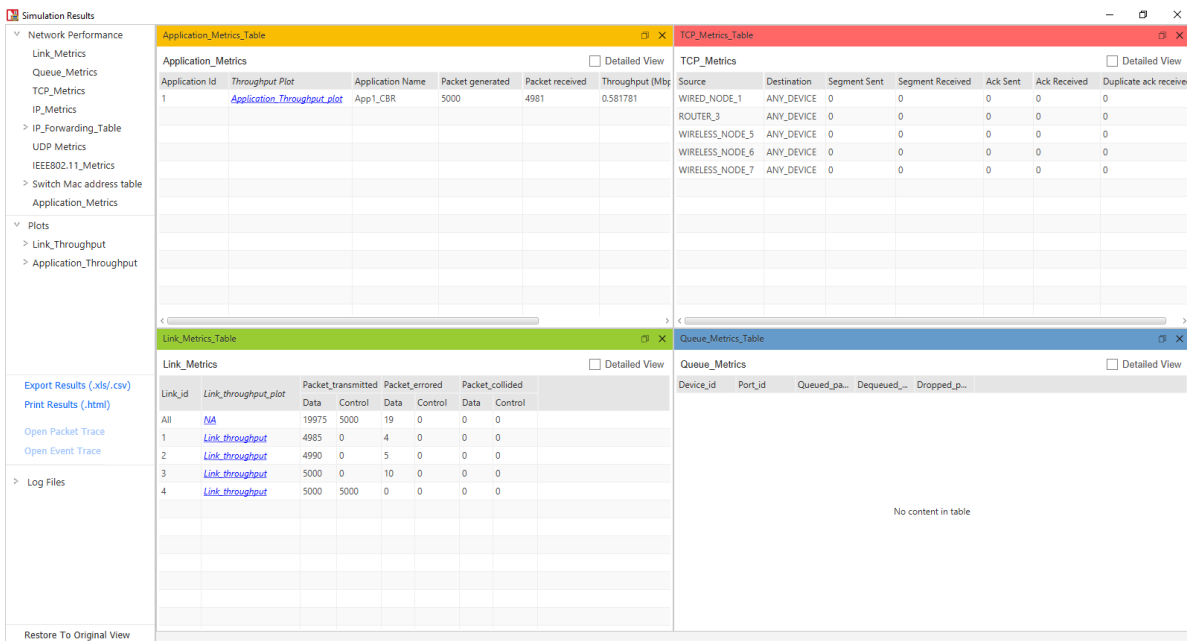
Simulation Results

Network Performance
Link_Metrics
Queue_Metrics
TCP_Metrics
IP_Metrics
IP_Forwarding_Table
UDP Metrics
IEEE802.11_Metrics
Switch Mac address table
Application_Metrics
Plots
Link_Throughput
Application_Throughput

Export Results (.xls/.csv)
Print Results (.html)
Open Packet Trace
Open Event Trace
Log Files

Restore To Original View

Application_Metrics_Table

Application_Metrics

Detailed View

| Application Id | Throughput Plot | Application Name | Packet generated | Packet received | Throughput (Mbp |
|---|---|---|---|---|---|
| 1 | Application_Throughput_plot | App1_CBR | 5000 | 4981 | 0.581781 |

TCP_Metrics_Table

TCP_Metrics

Detailed View

| Source | Destination | Segment Sent | Segment Received | Ack Sent | Ack Received | Duplicate ack receive |
|---|---|---|---|---|---|---|
| WIRED_NODE_1 | ANY_DEVICE | 0 | 0 | 0 | 0 | 0 |
| ROUTER_3 | ANY_DEVICE | 0 | 0 | 0 | 0 | 0 |
| WIRELESS_NODE_5 | ANY_DEVICE | 0 | 0 | 0 | 0 | 0 |
| WIRELESS_NODE_6 | ANY_DEVICE | 0 | 0 | 0 | 0 | 0 |
| WIRELESS_NODE_7 | ANY_DEVICE | 0 | 0 | 0 | 0 | 0 |

Link_Metrics_Table

Link_Metrics

Detailed View

| Link_id | Link_throughput_plot | Packet_transmitted Data | Packet_transmitted Control | Packet_errored Data | Packet_errored Control | Packet_collided Data | Packet_collided Control |
|---|---|---|---|---|---|---|---|
| All | NA | 19975 | 5000 | 19 | 0 | 0 | 0 |
| 1 | Link_throughput | 4985 | 0 | 4 | 0 | 0 | 0 |
| 2 | Link_throughput | 4990 | 0 | 5 | 0 | 0 | 0 |
| 3 | Link_throughput | 5000 | 0 | 10 | 0 | 0 | 0 |
| 4 | Link_throughput | 5000 | 5000 | 0 | 0 | 0 | 0 |

Queue_Metrics_Table

Queue_Metrics

Detailed View

| Device_id | Port_id | Queued_pa... | Dequeued_... | Dropped_p... |
|---|---|---|---|---|

No content in table